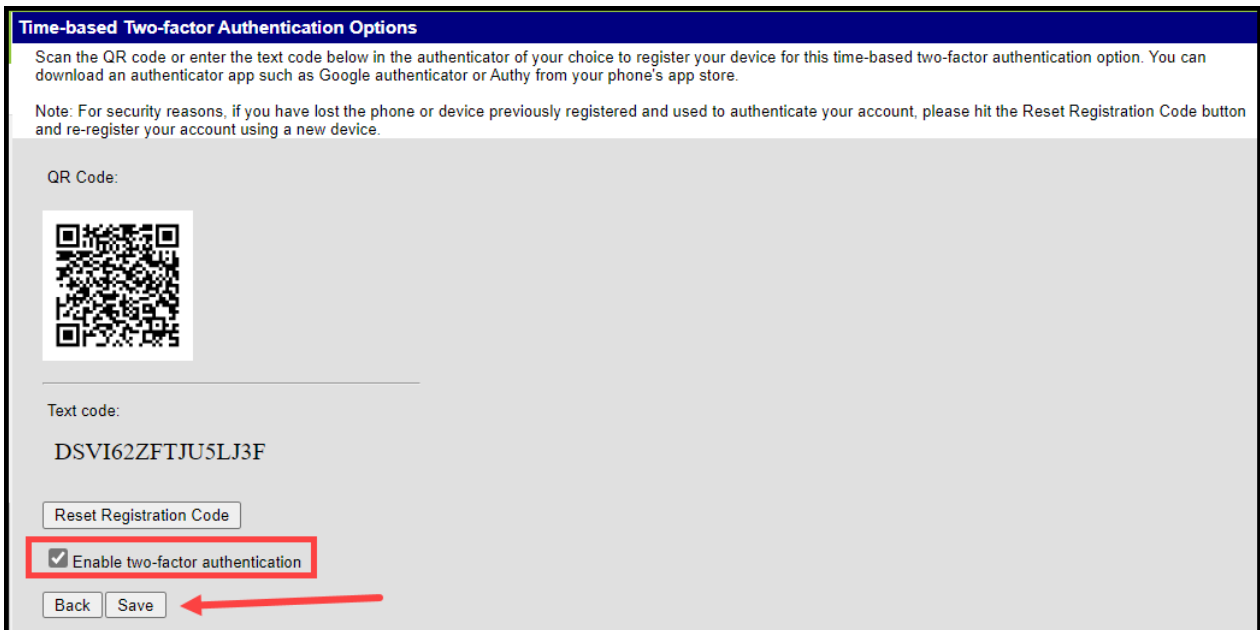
Time-based Two-factor Authentication Options

Scan the QR code or enter the text code below in the authenticator of your choice to register your device for this time-based two-factor authentication option. You can download an authenticator app such as Google authenticator or Authy from your phone's app store.

Note: For security reasons, if you have lost the phone or device previously registered and used to authenticate your account, please hit the Reset Registration Code button and re-register your account using a new device.

QR Code:

Text code:

DSVI62ZFTJU5LJ3F

Reset Registration Code

Enable two-factor authentication

Back Save